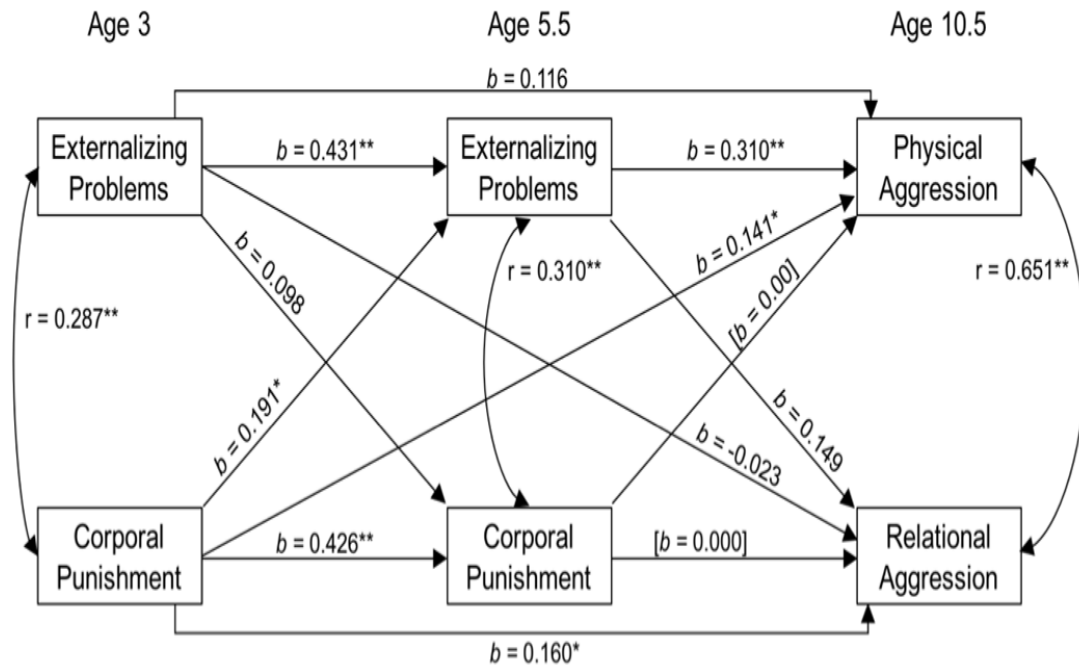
Age 3

Age 5.5

Age 10.5

$b$ = 0.116

Externalizing Problems

$b$ = 0.431**

Externalizing Problems

$b$ = 0.310**

Physical Aggression

$b$ = 0.098

r = 0.310**

$b$ = 0.141*

[$b$ = 0.00]

r = 0.651**

r = 0.287**

$b$ = 0.191*

$b$ = 0.149

$b$ = -0.023

Corporal Punishment

$b$ = 0.426**

Corporal Punishment

[$b$ = 0.000]

Relational Aggression

$b$ = 0.160*